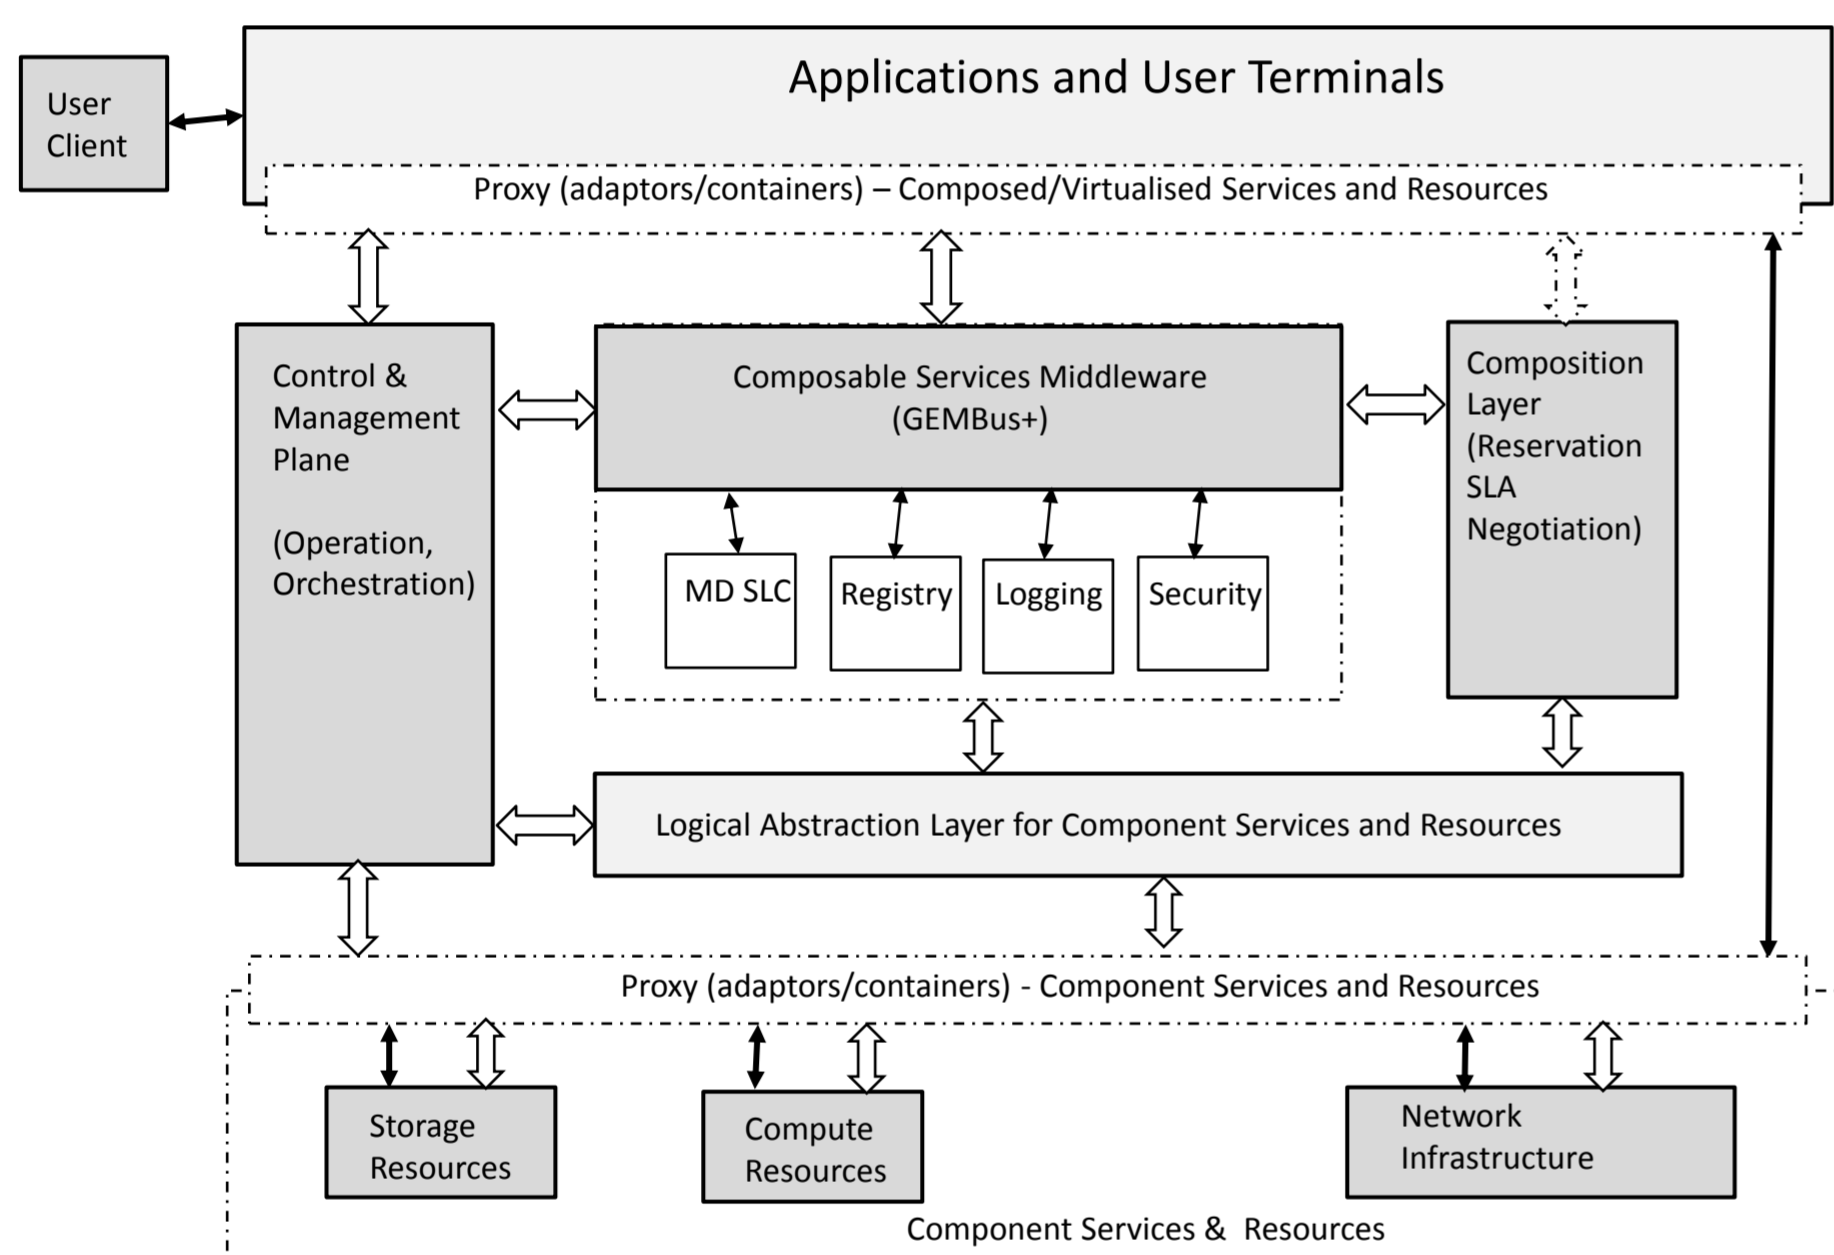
User Client

Applications and User Terminals

Proxy (adaptors/containers) – Composed/Virtualised Services and Resources

Control & Management Plane

(Operation, Orchestration)

Composable Services Middleware (GEMBus+)

MD SLC

Registry

Logging

Security

Composition Layer (Reservation SLA Negotiation)

Logical Abstraction Layer for Component Services and Resources

Proxy (adaptors/containers) - Component Services and Resources

Storage Resources

Compute Resources

Network Infrastructure

Component Services & Resources